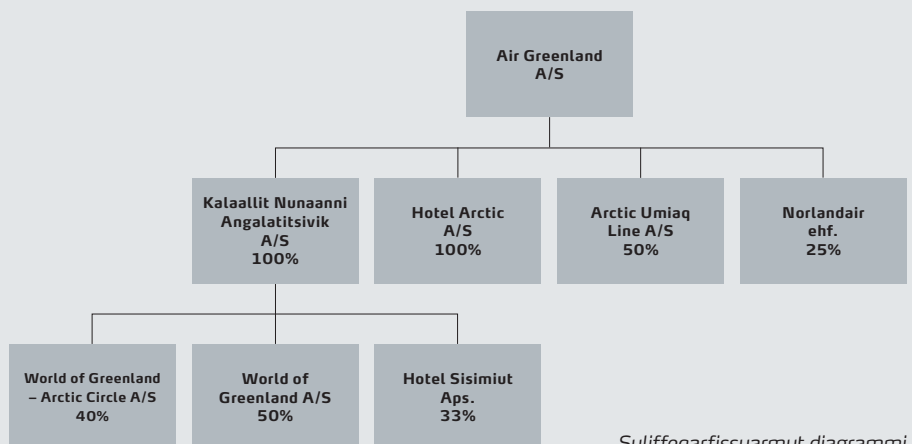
Air Greenland
A/S

Kalaallit Nunaanni
Angalatitsivik
A/S
100%

Hotel Arctic
A/S
100%

Arctic Umiaq
Line A/S
50%

Norlandair
ehf.
25%

World of Greenland
– Arctic Circle A/S
40%

World of
Greenland A/S
50%

Hotel Sisimiut
Aps.
33%

Suliffeqarfissuarmut diagrammi